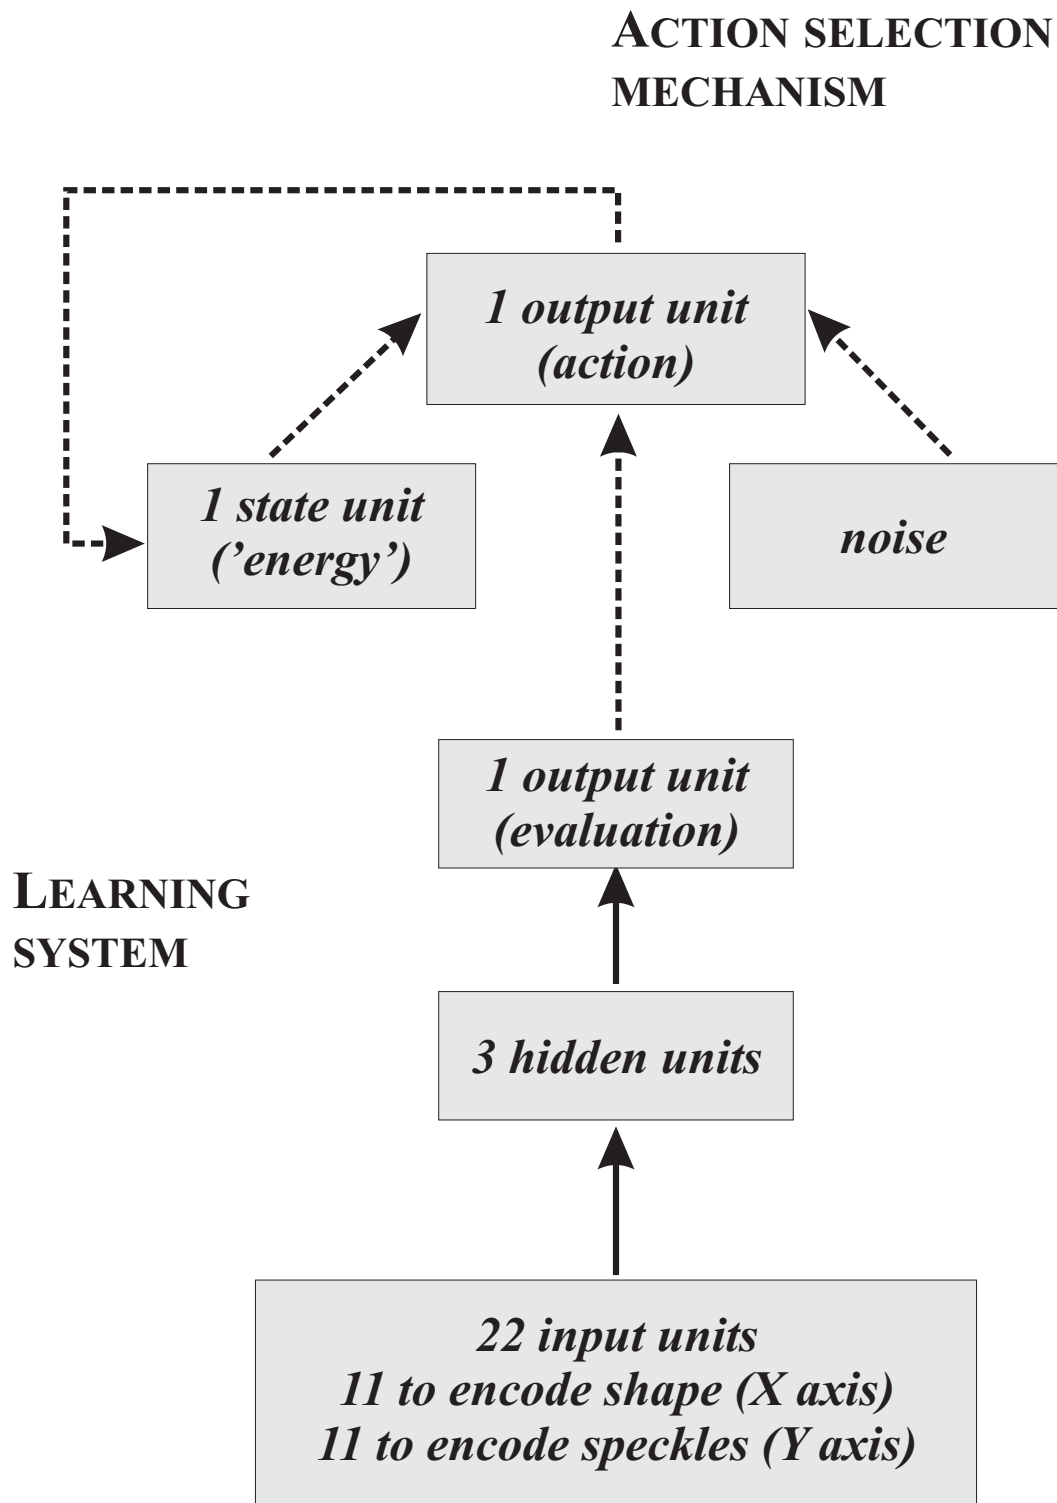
ACTION SELECTION MECHANISM

1 output unit
(action)

1 state unit
('energy')

noise

1 output unit
(evaluation)

LEARNING SYSTEM

3 hidden units

22 input units
11 to encode shape (X axis)
11 to encode speckles (Y axis)